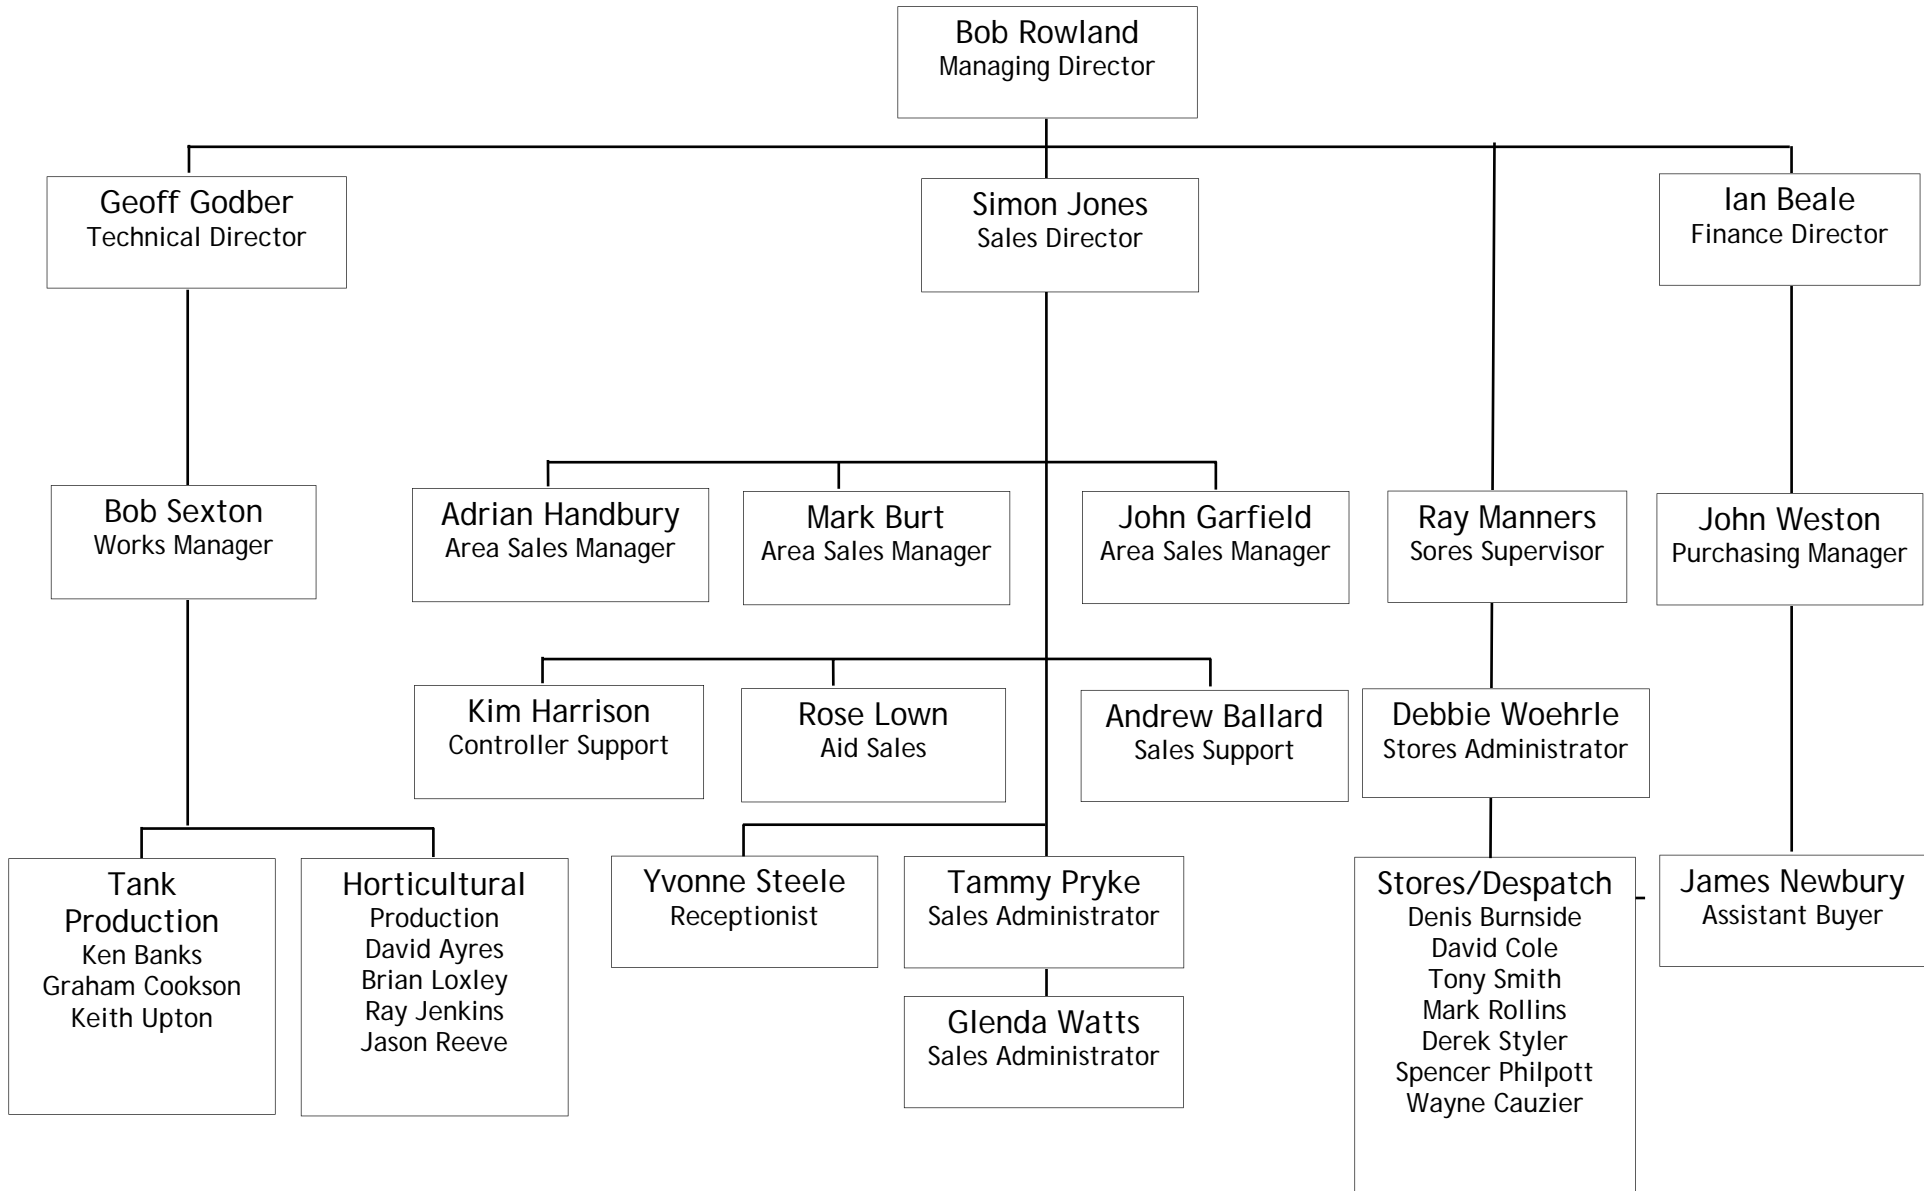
Bob Rowland
Managing Director

Geoff Godber
Technical Director

Simon Jones
Sales Director

Ian Beale
Finance Director

Bob Sexton
Works Manager

Adrian Handbury
Area Sales Manager

Mark Burt
Area Sales Manager

John Garfield
Area Sales Manager

Ray Manners
Sores Supervisor

John Weston
Purchasing Manager

Kim Harrison
Controller Support

Rose Lown
Aid Sales

Andrew Ballard
Sales Support

Debbie Woehrle
Stores Administrator

Tank Production
Ken Banks
Graham Cookson
Keith Upton

Horticultural
Production
David Ayres
Brian Loxley
Ray Jenkins
Jason Reeve

Yvonne Steele
Receptionist

Tammy Pryke
Sales Administrator

Glenda Watts
Sales Administrator

Stores/Despatch
Denis Burnside
David Cole
Tony Smith
Mark Rollins
Derek Styler
Spencer Philpott
Wayne Cauzier

James Newbury
Assistant Buyer